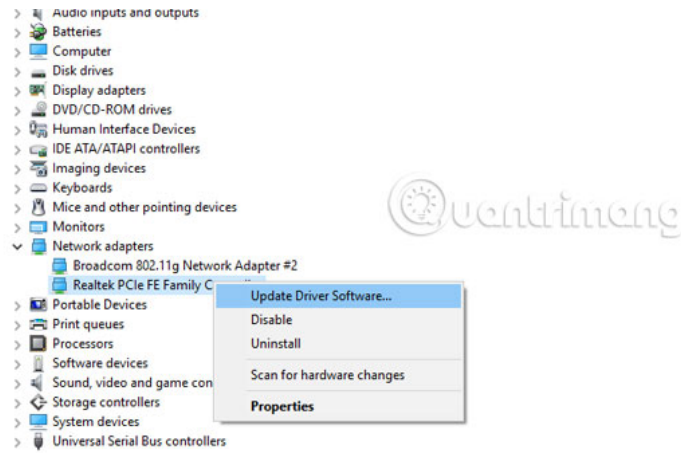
Audio inputs and outputs
Batteries
Computer
Disk drives
Display adapters
DVD/CD-ROM drives
Human Interface Devices
IDE ATA/ATAPI controllers
Imaging devices
Keyboards
Mice and other pointing devices
Monitors
Network adapters
Broadcom 802.11g Network Adapter #2
Realtek PCIe FE Family C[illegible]
Portable Devices
Print queues
Processors
Software devices
Sound, video and game con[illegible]
Storage controllers
System devices
Universal Serial Bus controllers

Update Driver Software...
Disable
Uninstall
Scan for hardware changes
Properties

Quantrimang